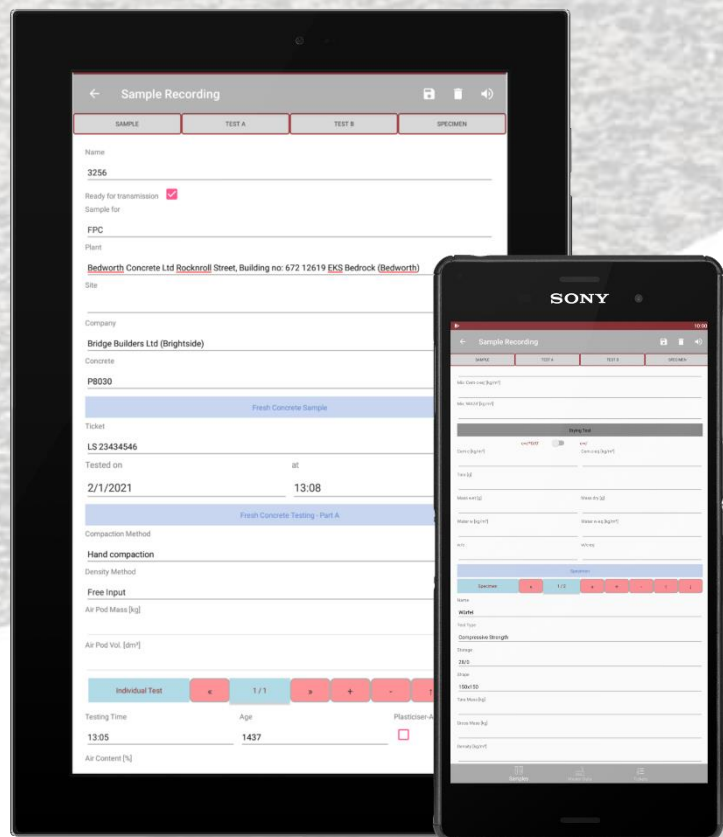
Sample Recording

SAMPLE
TEST A
TEST B
SPECIMEN

Name
3256
Ready for transmission
Sample for
FPC
Plant
Bedworth Concrete Ltd Rocknroll Street, Building no: 672 12619 EKS Bedrock (Bedworth)
Site

Company
Bridge Builders Ltd (Brightside)
Concrete
P8030
Fresh Concrete Sample
Ticket
LS 23434546
Tested on
at
2/1/2021
13:08
Fresh Concrete Testing - Part A
Compaction Method
Hand compaction
Density Method
Free Input
Air Pod Mass [kg]

Air Pod Vol. [dm³]

Individual Test
«
1/1
»
+
-
Testing Time
Age
Plasticiser-A
13:05
1437
Air Content [%]

SONY

Sample Recording
SAMPLE
TEST A
TEST B
SPECIMEN
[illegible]
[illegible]
Drying Test
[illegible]
Specimen
Specimen
«
1/3
»
+
-
Name
Würfel
Test Type
Compressive Strength
Storage
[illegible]
Shape
150x150
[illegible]
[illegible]
Density [kg/m³]
Samples
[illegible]
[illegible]